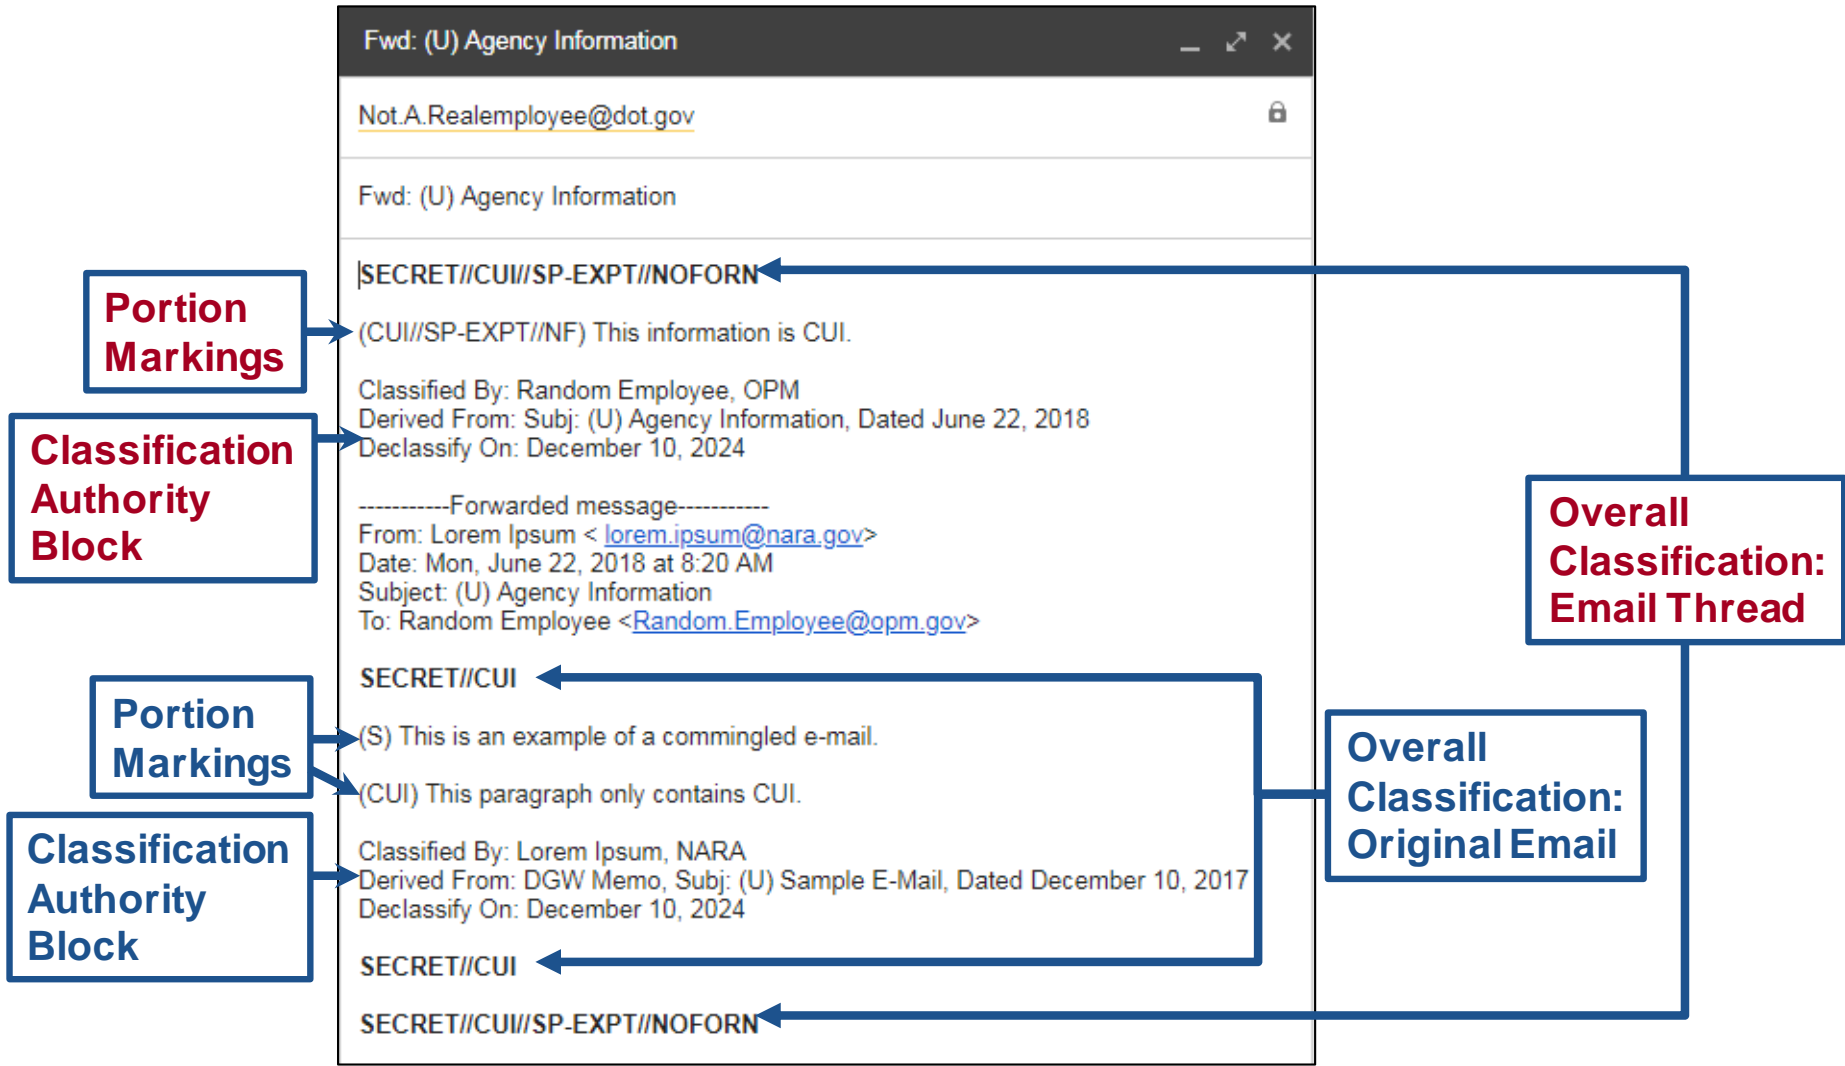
Fwd: (U) Agency Information

Not.A.Realemployee@dot.gov

Fwd: (U) Agency Information

SECRET//CUI//SP-EXPT//NOFORN

Portion Markings

(CUI//SP-EXPT//NF) This information is CUI.

Classification Authority Block

Classified By: Random Employee, OPM
Derived From: Subj: (U) Agency Information, Dated June 22, 2018
Declassify On: December 10, 2024

-----------Forwarded message-----------
From: Lorem Ipsum < lorem.ipsum@nara.gov>
Date: Mon, June 22, 2018 at 8:20 AM
Subject: (U) Agency Information
To: Random Employee <Random.Employee@opm.gov>

Overall Classification: Email Thread

SECRET//CUI

Portion Markings

(S) This is an example of a commingled e-mail.

(CUI) This paragraph only contains CUI.

Overall Classification: Original Email

Classification Authority Block

Classified By: Lorem Ipsum, NARA
Derived From: DGW Memo, Subj: (U) Sample E-Mail, Dated December 10, 2017
Declassify On: December 10, 2024

SECRET//CUI

SECRET//CUI//SP-EXPT//NOFORN